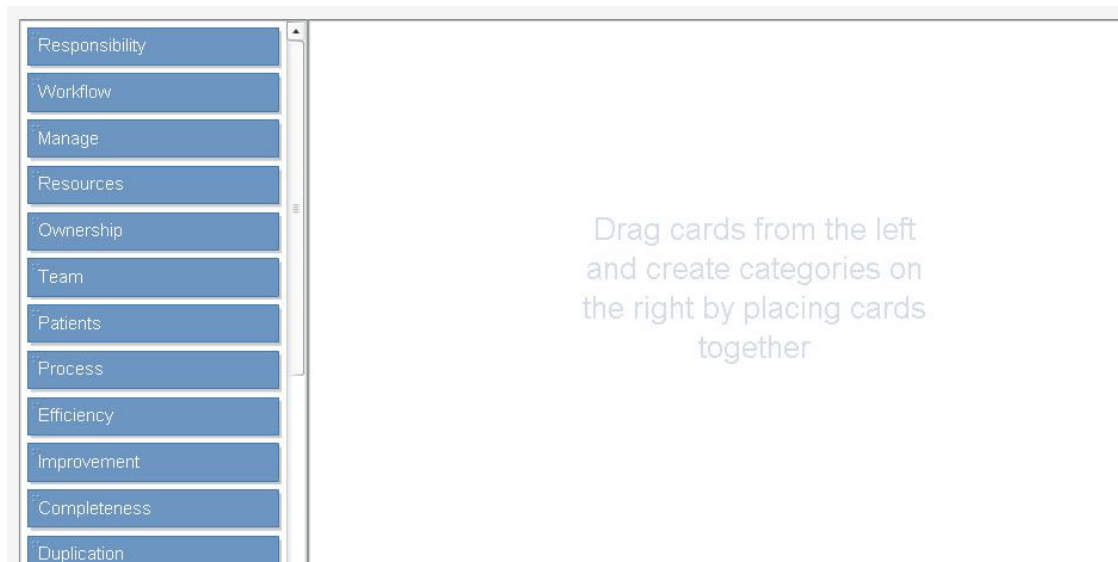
Responsibility

Workflow

Manage

Resources

Ownership

Team

Patients

Process

Efficiency

Improvement

Completeness

Duplication

Drag cards from the left and create categories on the right by placing cards together